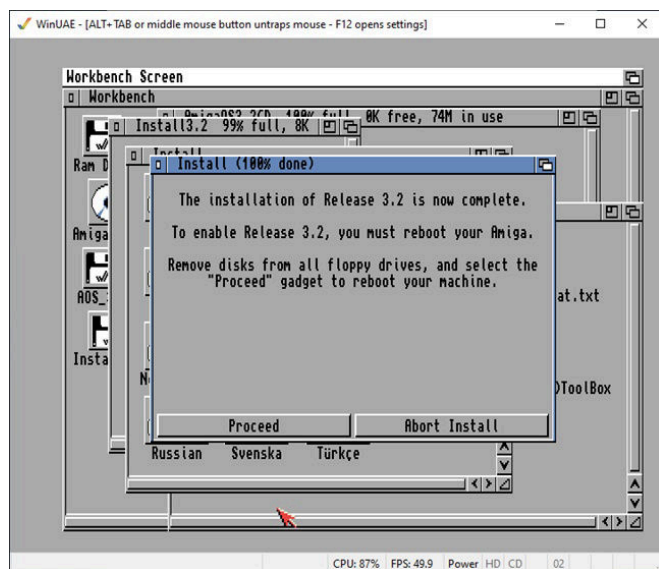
WinUAE - [ALT+TAB or middle mouse button untraps mouse - F12 opens settings]

Workbench Screen

Workbench

AmigaOS3.2CD 100% full, 0K free, 74M in use

Install3.2 99% full, 8K

Install

Install (100% done)

The installation of Release 3.2 is now complete.

To enable Release 3.2, you must reboot your Amiga.

Remove disks from all floppy drives, and select the "Proceed" gadget to reboot your machine.

Proceed

Abort Install

Ram D

Amiga

AOS_

Insta

at.txt

)ToolBox

Russian Svenska Türkçe

CPU: 87% FPS: 49.9 Power HD CD 02